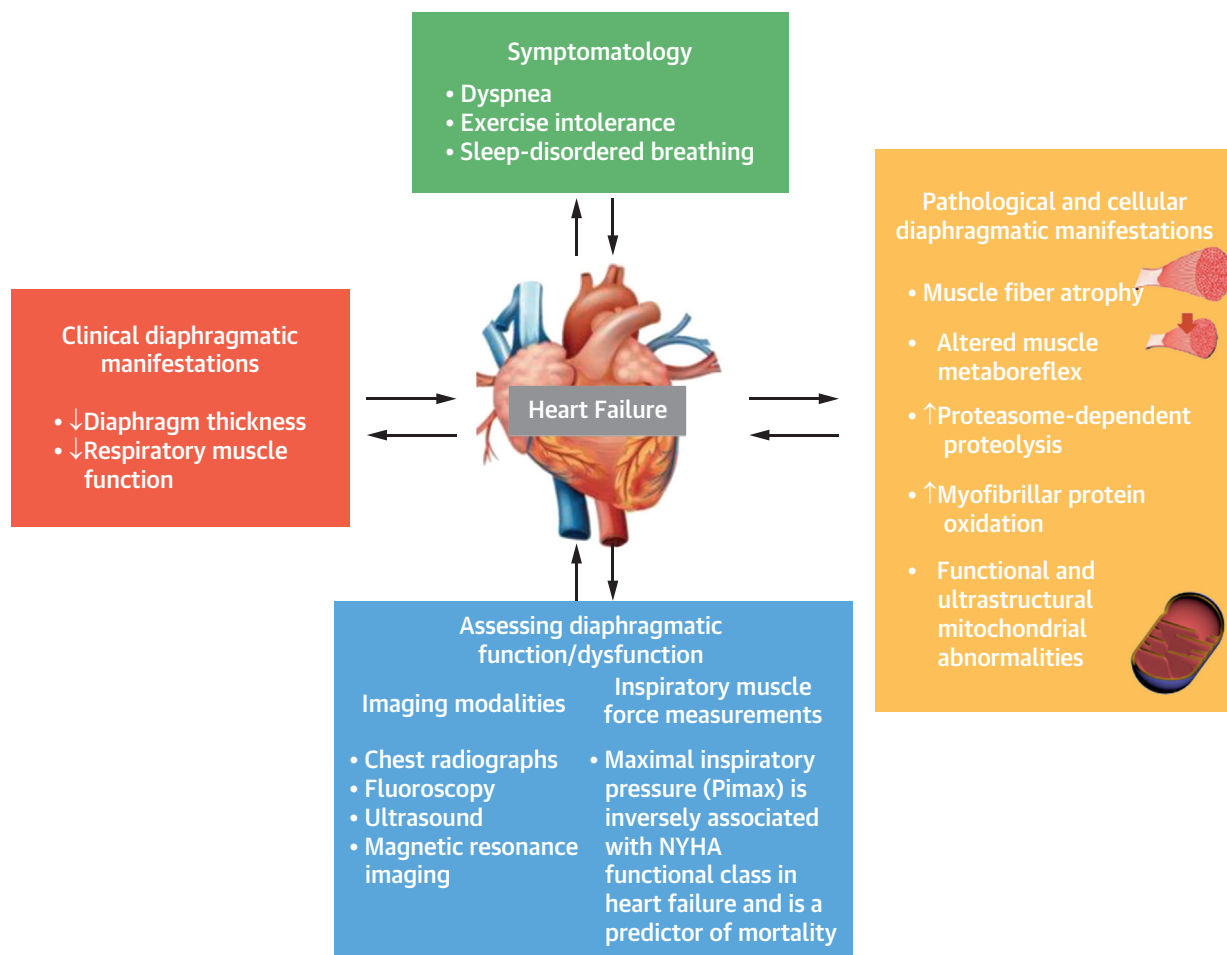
Symptomatology

• Dyspnea
• Exercise intolerance
• Sleep-disordered breathing

Clinical diaphragmatic manifestations

• ↓Diaphragm thickness
• ↓Respiratory muscle function

Heart Failure

Pathological and cellular diaphragmatic manifestations

• Muscle fiber atrophy
• Altered muscle metaboreflex
• ↑Proteasome-dependent proteolysis
• ↑Myofibrillar protein oxidation
• Functional and ultrastructural mitochondrial abnormalities

Assessing diaphragmatic function/dysfunction

Imaging modalities

• Chest radiographs
• Fluoroscopy
• Ultrasound
• Magnetic resonance imaging

Inspiratory muscle force measurements

• Maximal inspiratory pressure (Pimax) is inversely associated with NYHA functional class in heart failure and is a predictor of mortality